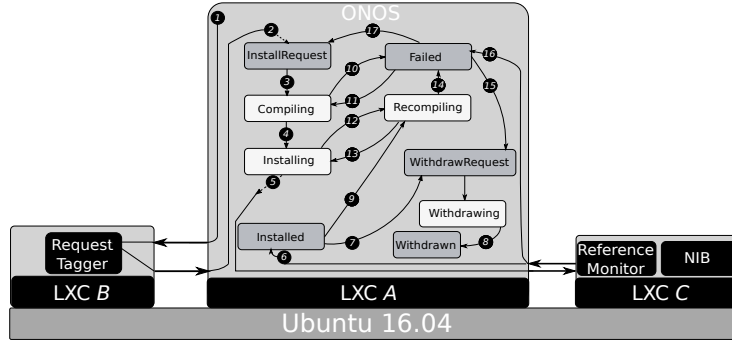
ONOS

1

2

17

InstallRequest

Failed

16

10

3

14

15

Compiling

11

Recompiling

12

4

Installing

13

WithdrawRequest

5

9

Withdrawing

Request Tagger

Installed

7

8

Withdrawn

6

Reference Monitor

NIB

LXC *B*

LXC *A*

LXC *C*

Ubuntu 16.04